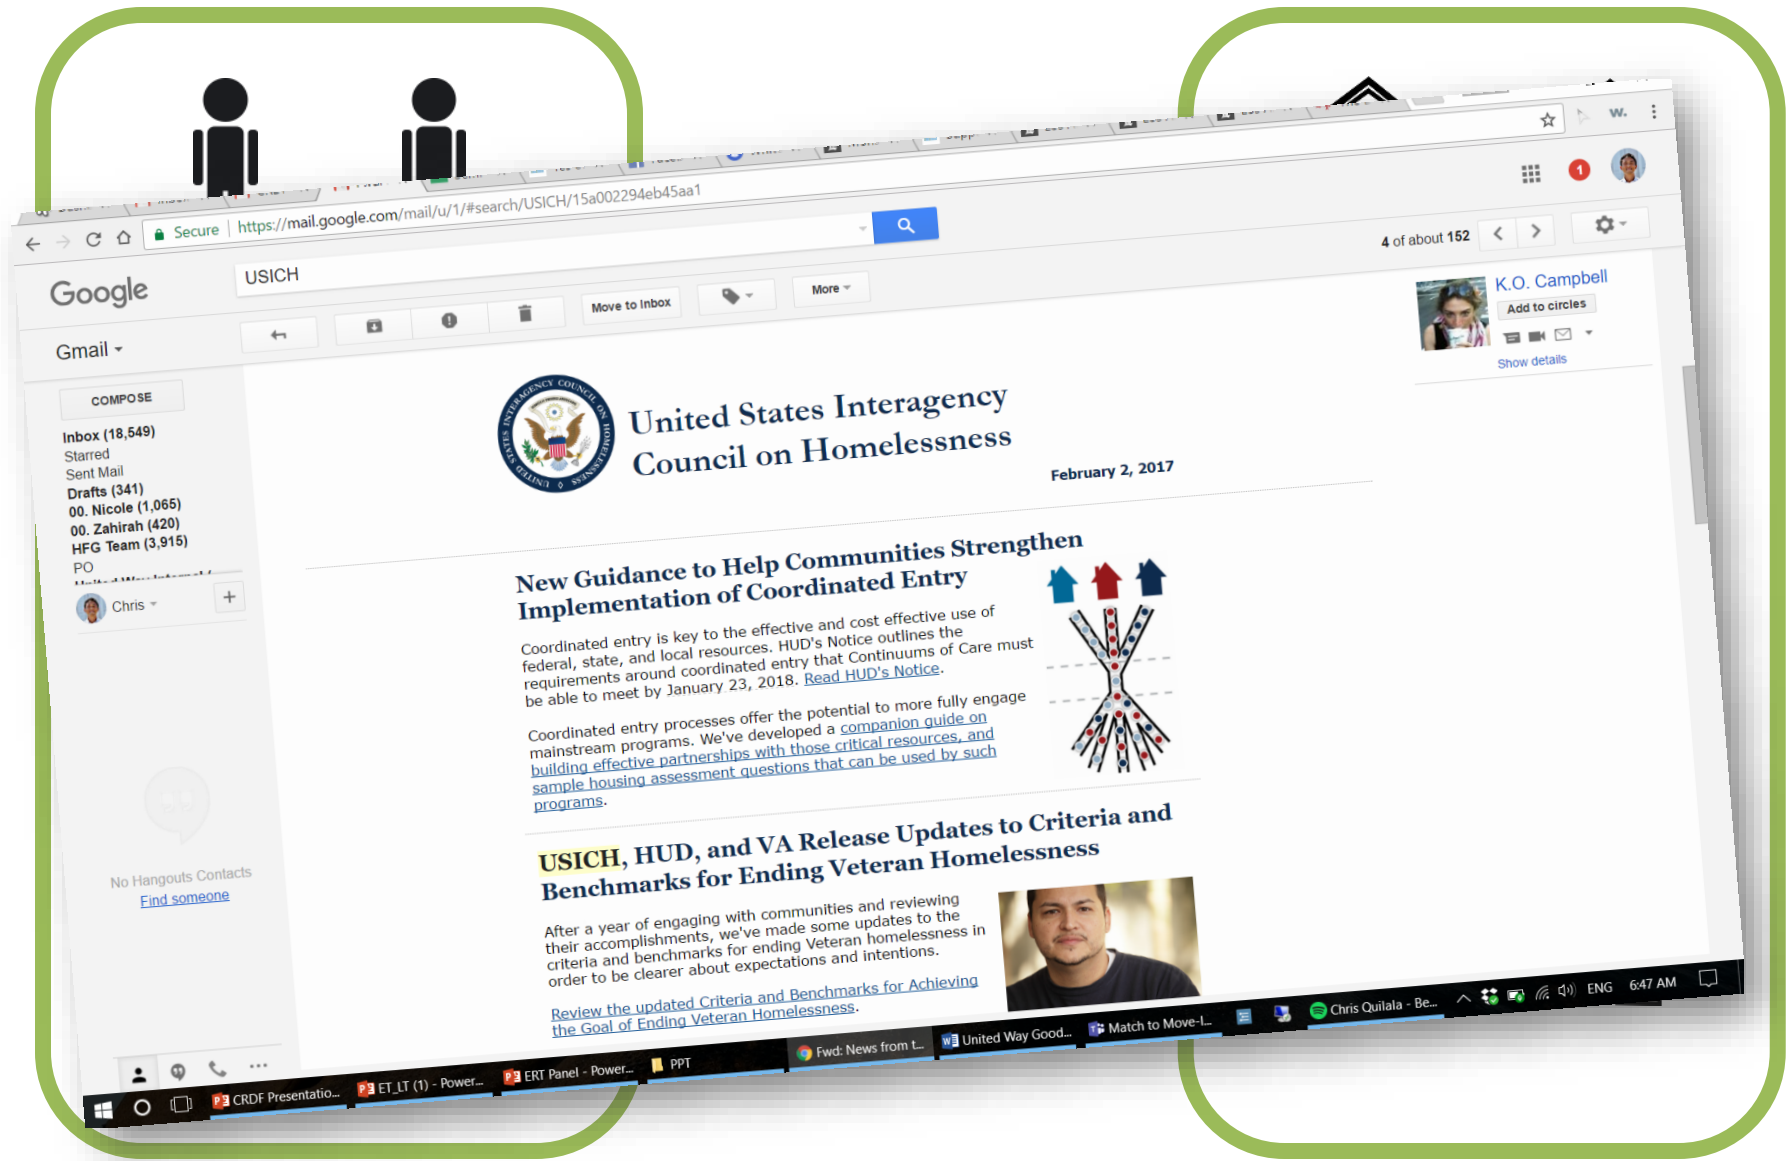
Secure | https://mail.google.com/mail/u/1/#search/USICH/15a002294eb45aa1

Google

USICH

Gmail

Move to Inbox

More

4 of about 152

K.O. Campbell

Add to circles

Show details

COMPOSE

Inbox (18,549)
Starred
Sent Mail
Drafts (341)
00. Nicole (1,065)
00. Zahirah (420)
HFG Team (3,915)
PO

Chris

No Hangouts Contacts
Find someone

United States Interagency Council on Homelessness

February 2, 2017

New Guidance to Help Communities Strengthen Implementation of Coordinated Entry

Coordinated entry is key to the effective and cost effective use of federal, state, and local resources. HUD's Notice outlines the requirements around coordinated entry that Continuums of Care must be able to meet by January 23, 2018. Read HUD's Notice.

Coordinated entry processes offer the potential to more fully engage mainstream programs. We've developed a companion guide on building effective partnerships with those critical resources, and sample housing assessment questions that can be used by such programs.

USICH, HUD, and VA Release Updates to Criteria and Benchmarks for Ending Veteran Homelessness

After a year of engaging with communities and reviewing their accomplishments, we've made some updates to the criteria and benchmarks for ending Veteran homelessness in order to be clearer about expectations and intentions.

Review the updated Criteria and Benchmarks for Achieving the Goal of Ending Veteran Homelessness.

CRDF Presentatio... ET_LT (1) - Power... ERT Panel - Power... PPT Fwd: News from t... United Way Good... Match to Move-I... Chris Quilala - Be... ENG 6:47 AM